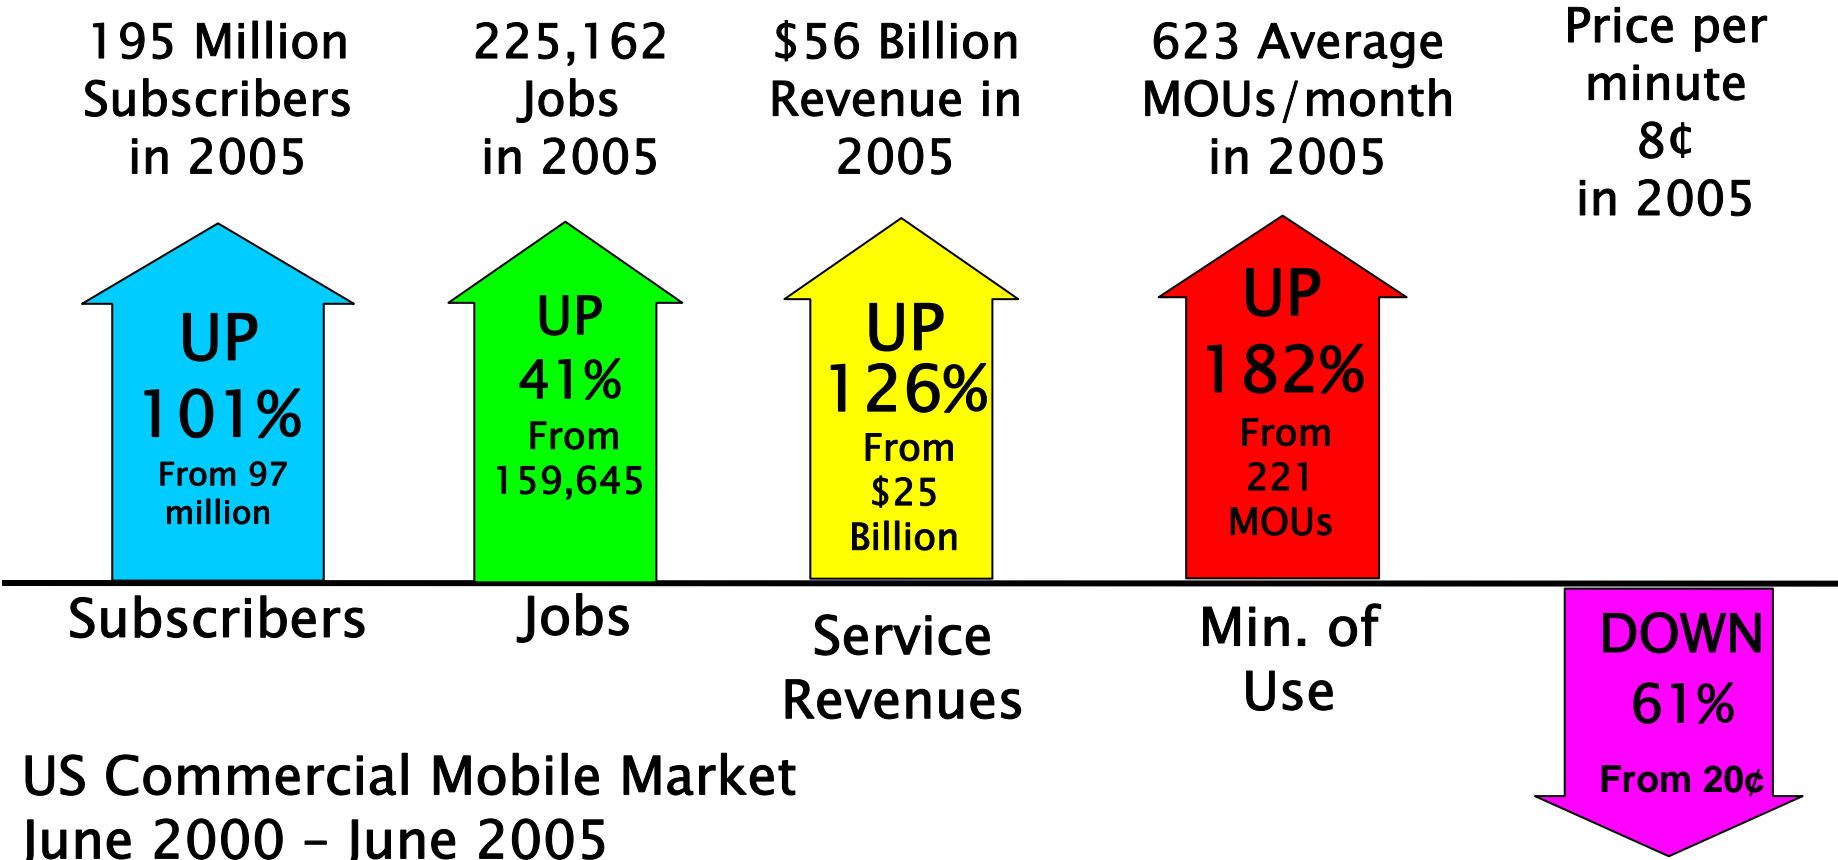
195 Million Subscribers in 2005

225,162 Jobs in 2005

\$56 Billion Revenue in 2005

623 Average MOUs/month in 2005

Price per minute 8¢ in 2005

UP 101% From 97 million

UP 41% From 159,645

UP 126% From \$25 Billion

UP 182% From 221 MOUs

Subscribers

Jobs

Service Revenues

Min. of Use

DOWN 61% From 20¢

US Commercial Mobile Market
June 2000 – June 2005